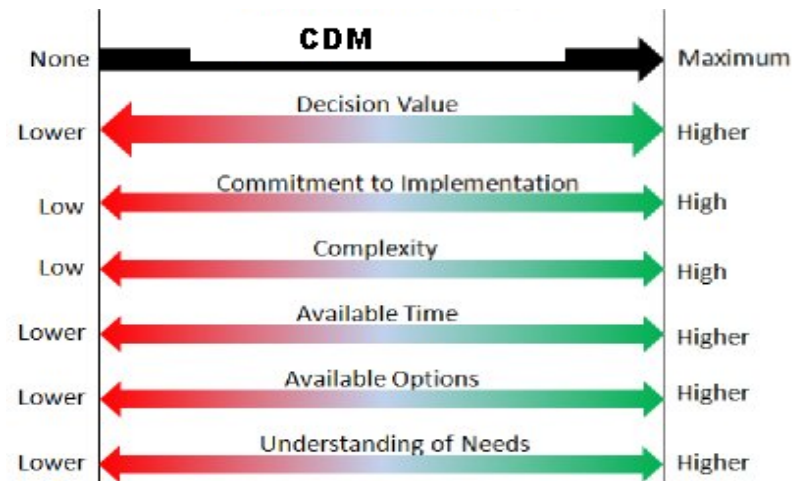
None CDM Maximum

Decision Value
Lower Higher

Commitment to Implementation
Low High

Complexity
Low High

Available Time
Lower Higher

Available Options
Lower Higher

Understanding of Needs
Lower Higher